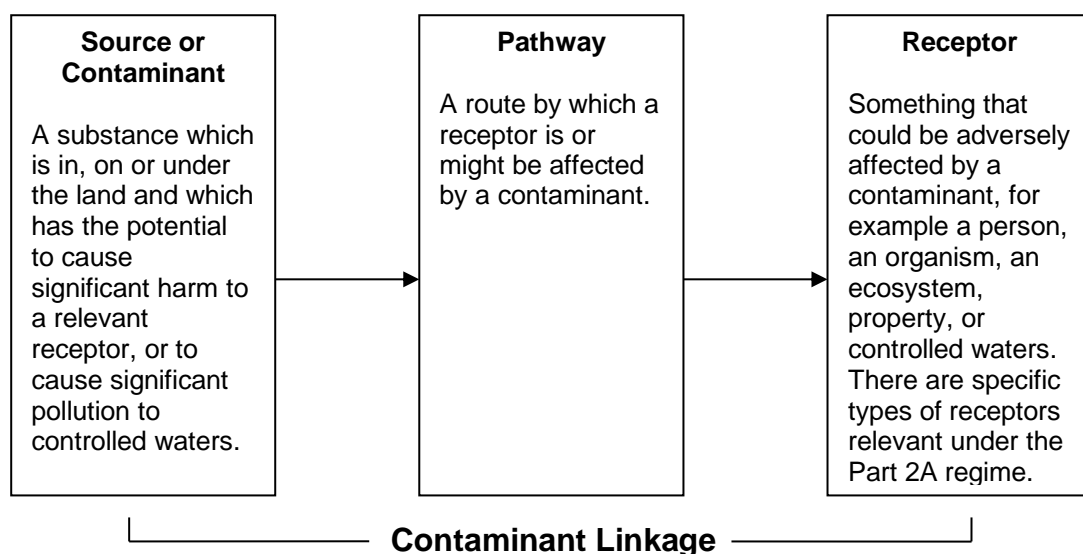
**Source or Contaminant**

A substance which is in, on or under the land and which has the potential to cause significant harm to a relevant receptor, or to cause significant pollution to controlled waters.

**Pathway**

A route by which a receptor is or might be affected by a contaminant.

**Receptor**

Something that could be adversely affected by a contaminant, for example a person, an organism, an ecosystem, property, or controlled waters. There are specific types of receptors relevant under the Part 2A regime.

**Contaminant Linkage**